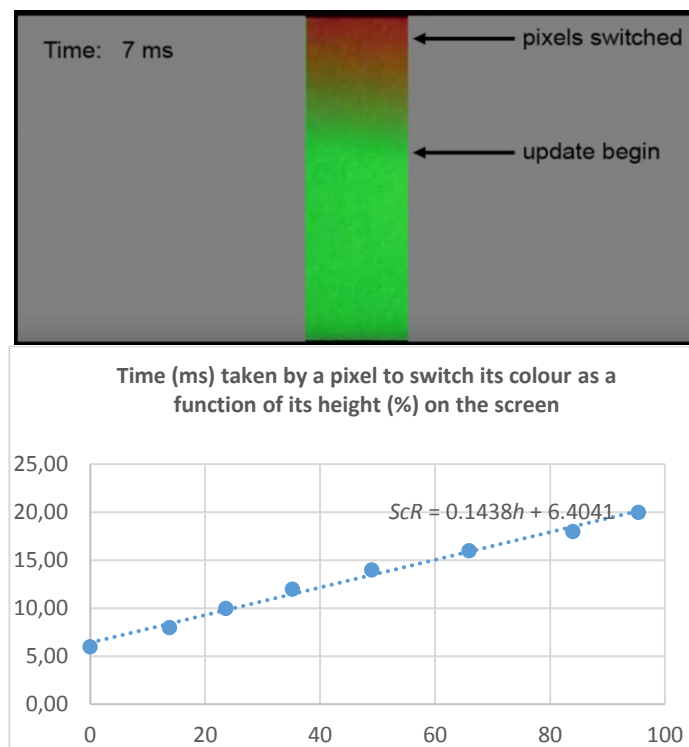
Time: 7 ms

pixels switched

update begin

Time (ms) taken by a pixel to switch its colour as a function of its height (%) on the screen

25,00
20,00
15,00
10,00
5,00
0,00

0 20 40 60 80 100

$ScR = 0.1438h + 6.4041$